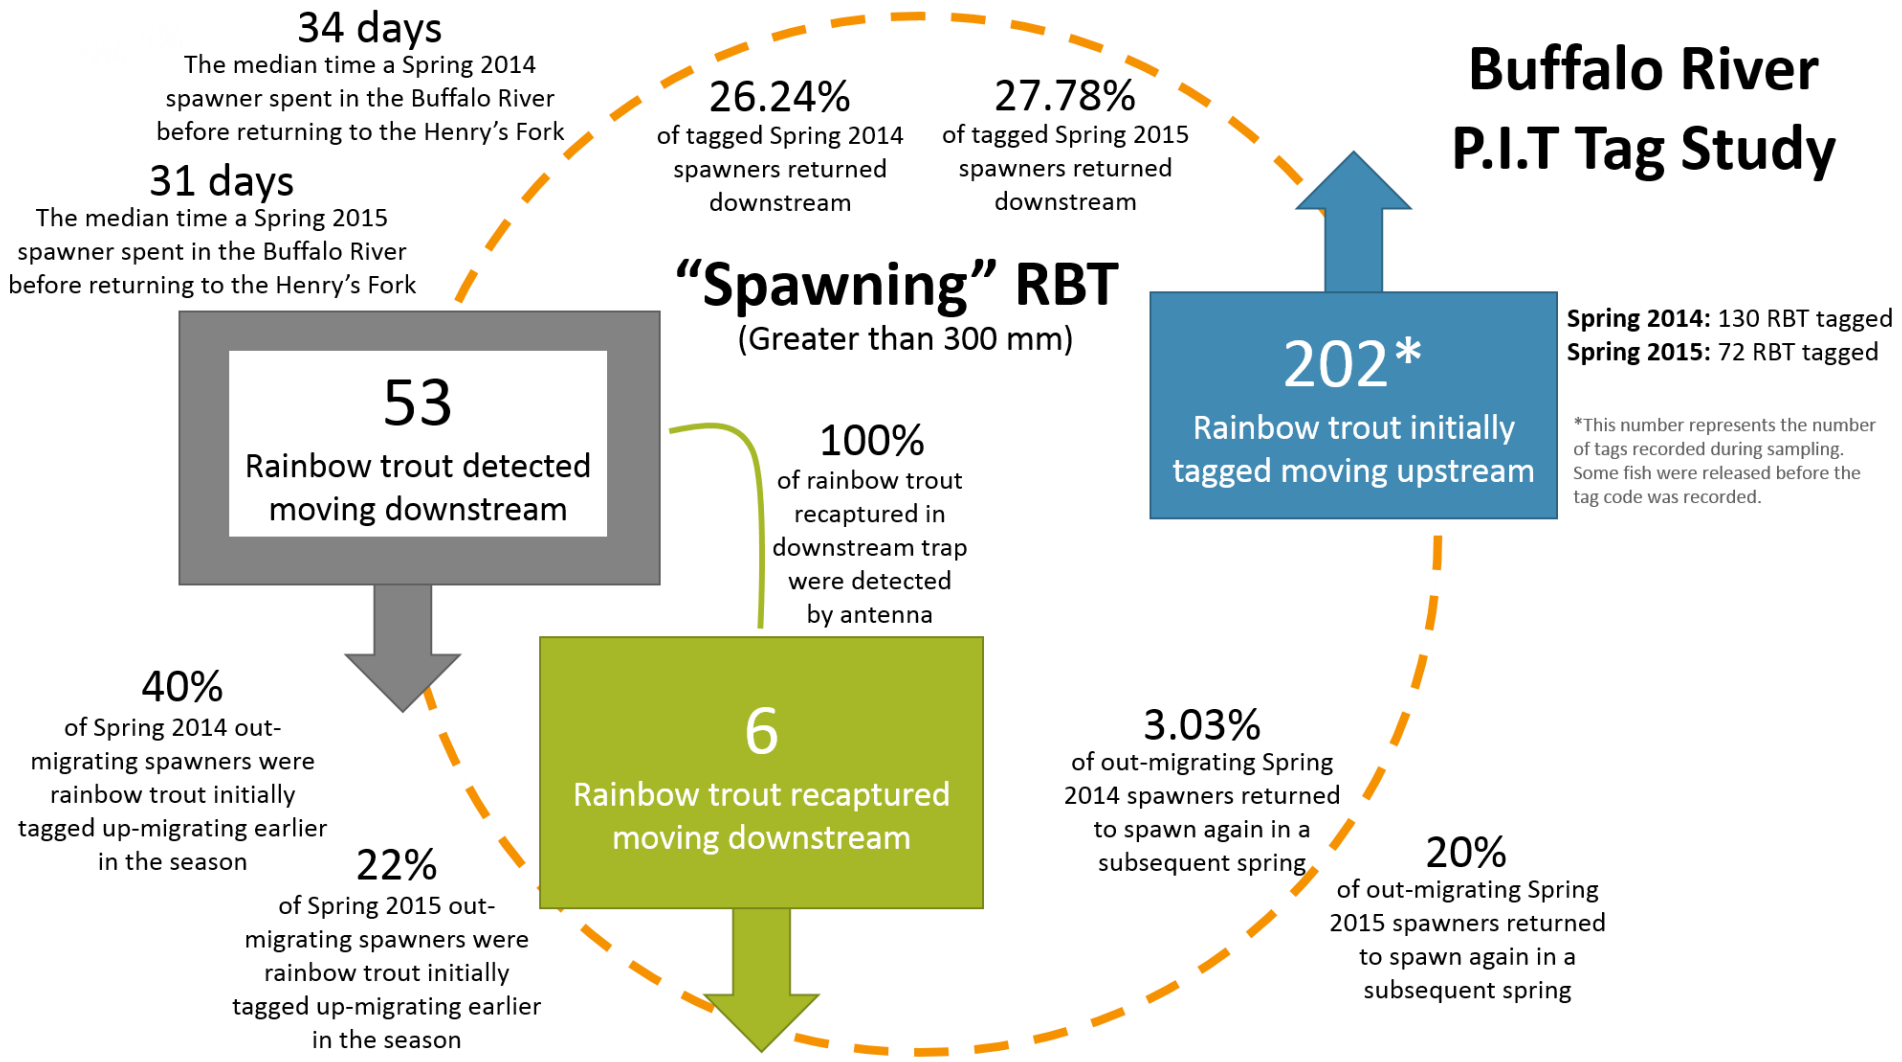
34 days
The median time a Spring 2014 spawner spent in the Buffalo River before returning to the Henry's Fork

31 days
The median time a Spring 2015 spawner spent in the Buffalo River before returning to the Henry's Fork

26.24%
of tagged Spring 2014 spawners returned downstream

27.78%
of tagged Spring 2015 spawners returned downstream

Buffalo River
P.I.T Tag Study

"Spawning" RBT
(Greater than 300 mm)

53
Rainbow trout detected moving downstream

202*
Rainbow trout initially tagged moving upstream

Spring 2014: 130 RBT tagged
Spring 2015: 72 RBT tagged

*This number represents the number of tags recorded during sampling. Some fish were released before the tag code was recorded.

100%
of rainbow trout recaptured in downstream trap were detected by antenna

40%
of Spring 2014 out-migrating spawners were rainbow trout initially tagged up-migrating earlier in the season

6
Rainbow trout recaptured moving downstream

3.03%
of out-migrating Spring 2014 spawners returned to spawn again in a subsequent spring

22%
of Spring 2015 out-migrating spawners were rainbow trout initially tagged up-migrating earlier in the season

20%
of out-migrating Spring 2015 spawners returned to spawn again in a subsequent spring